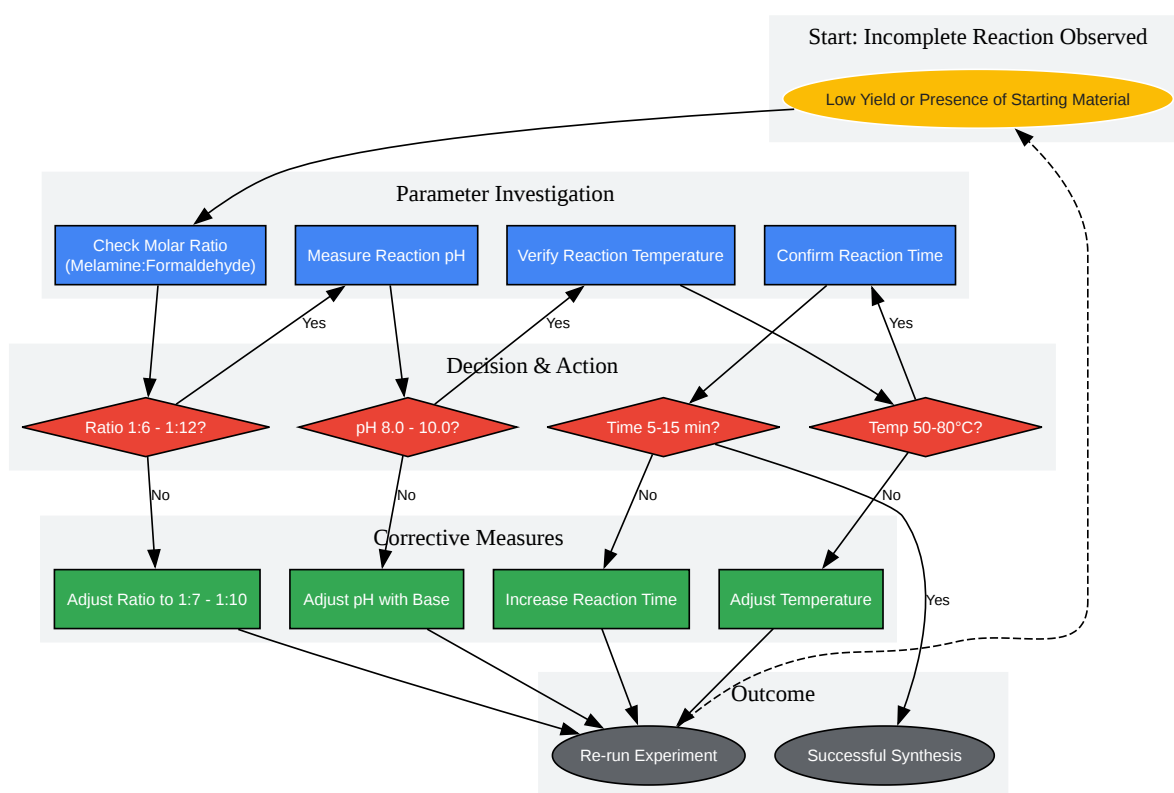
Start: Incomplete Reaction Observed

Low Yield or Presence of Starting Material

Parameter Investigation

Check Molar Ratio (Melamine:Formaldehyde)

Measure Reaction pH

Verify Reaction Temperature

Confirm Reaction Time

Yes

Yes

Yes

Decision & Action

Ratio 1:6 - 1:12?

pH 8.0 - 10.0?

Time 5-15 min?

Temp 50-80°C?

No

No

No

No

Corrective Measures

Adjust Ratio to 1:7 - 1:10

Adjust pH with Base

Increase Reaction Time

Adjust Temperature

Yes

Outcome

Re-run Experiment

Successful Synthesis